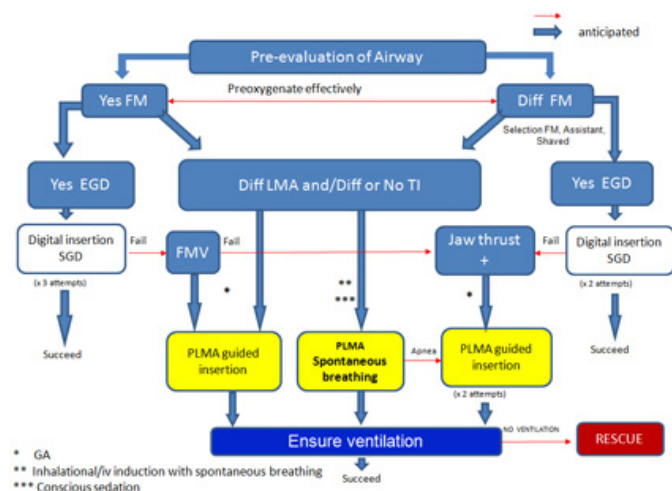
anticipated

Pre-evaluation of Airway

Yes FM

Preoxygenate effectively

Diff FM

Selection FM, Assistant, Shaved

Yes EGD

Diff LMA and/Diff or No TI

Yes EGD

Digital insertion SGD

(x 3 attempts)

Fail

FMV

Fail

Jaw thrust +

Fail

Digital insertion SGD

(x 2 attempts)

*

**
***

*

Succeed

PLMA guided insertion

PLMA Spontaneous breathing

Apnea

PLMA guided insertion

(x 2 attempts)

Succeed

NO VENTILATION

Ensure ventilation

RESCUE

Succeed

* GA
** Inhalational/iv induction with spontaneous breathing
*** Conscious sedation